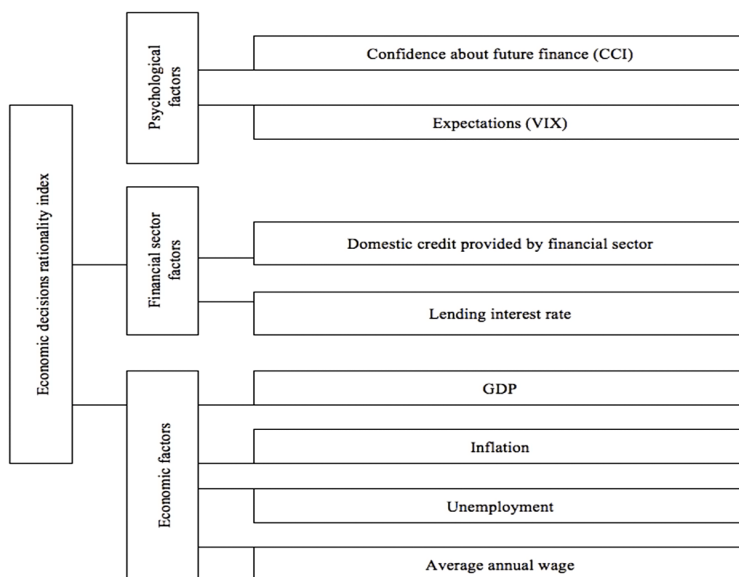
Economic decisions rationality index

Psychological factors

Confidence about future finance (CCI)

Expectations (VIX)

Financial sector factors

Domestic credit provided by financial sector

Lending interest rate

Economic factors

GDP

Inflation

Unemployment

Average annual wage